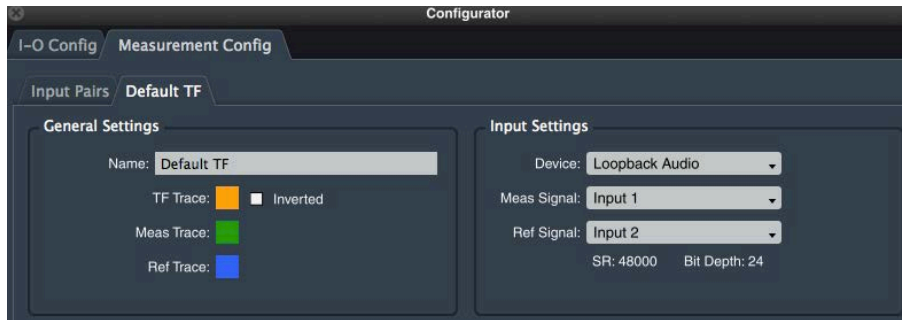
Configurator

I-O Config
Measurement Config

Input Pairs
Default TF

General Settings

Name: Default TF

TF Trace: Inverted

Meas Trace:

Ref Trace:

Input Settings

Device: Loopback Audio

Meas Signal: Input 1

Ref Signal: Input 2

SR: 48000 Bit Depth: 24